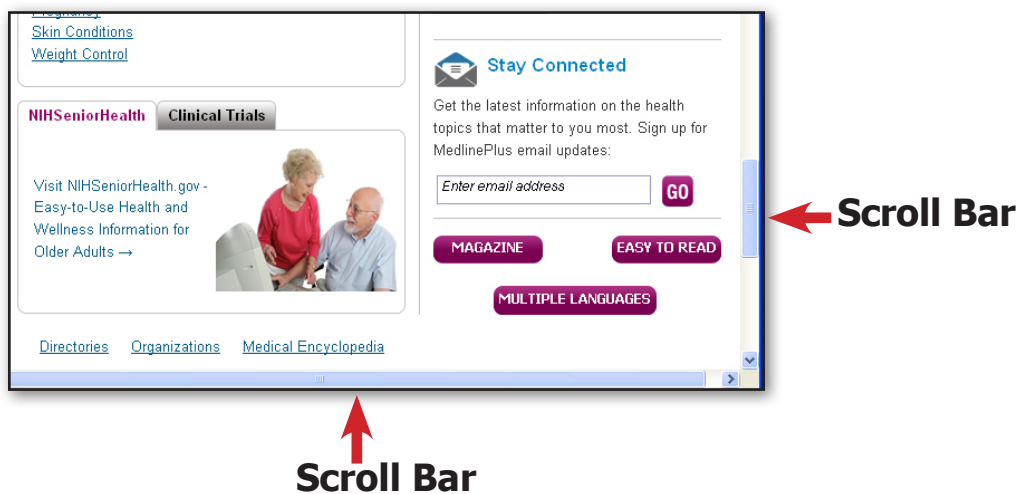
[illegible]
Skin Conditions
Weight Control

NIHSeniorHealth
Clinical Trials

Visit NIHSeniorHealth.gov - Easy-to-Use Health and Wellness Information for Older Adults →

Stay Connected

Get the latest information on the health topics that matter to you most. Sign up for MedlinePlus email updates:

Enter email address
GO

MAGAZINE
EASY TO READ
MULTIPLE LANGUAGES

Directories
Organizations
Medical Encyclopedia

Scroll Bar

Scroll Bar